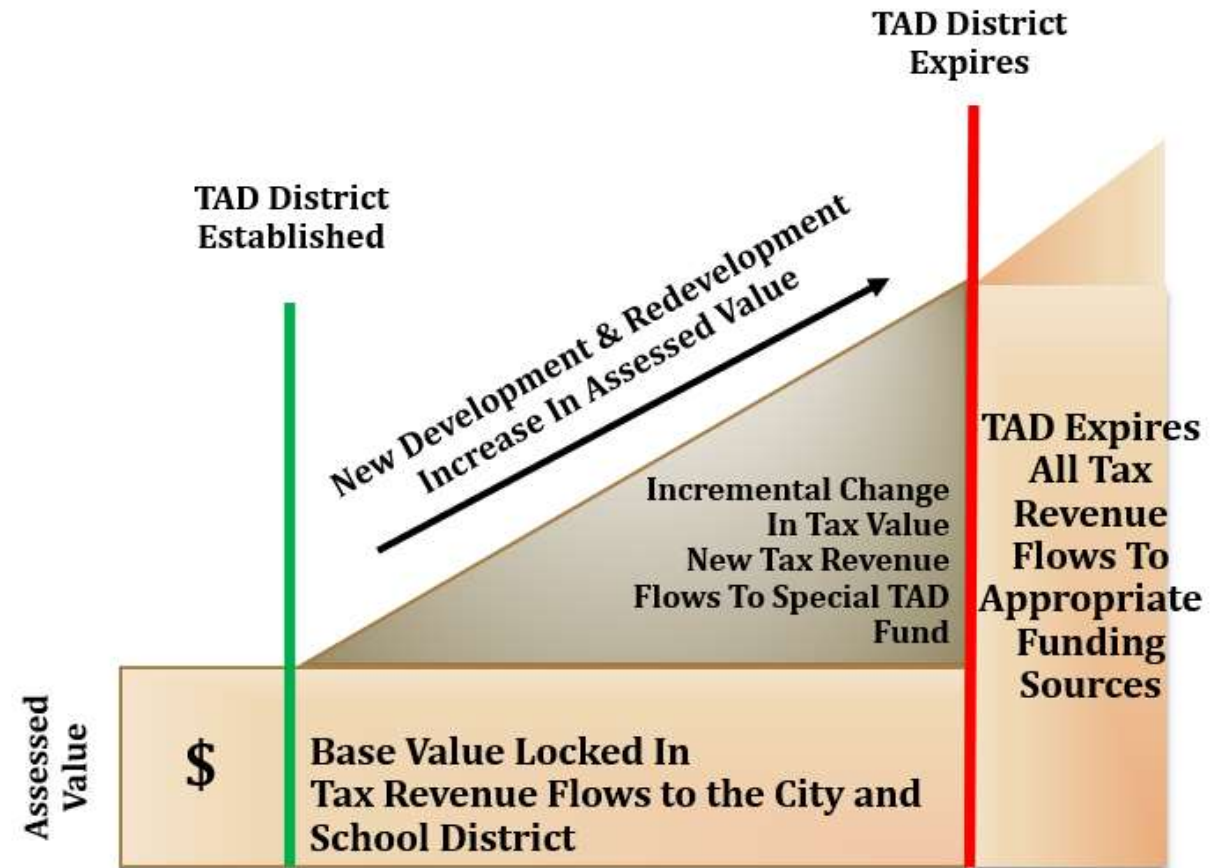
TAD District Expires

TAD District Established

New Development & Redevelopment Increase In Assessed Value

Incremental Change In Tax Value New Tax Revenue Flows To Special TAD Fund

TAD Expires All Tax Revenue Flows To Appropriate Funding Sources

Assessed Value

$

Base Value Locked In
Tax Revenue Flows to the City and School District